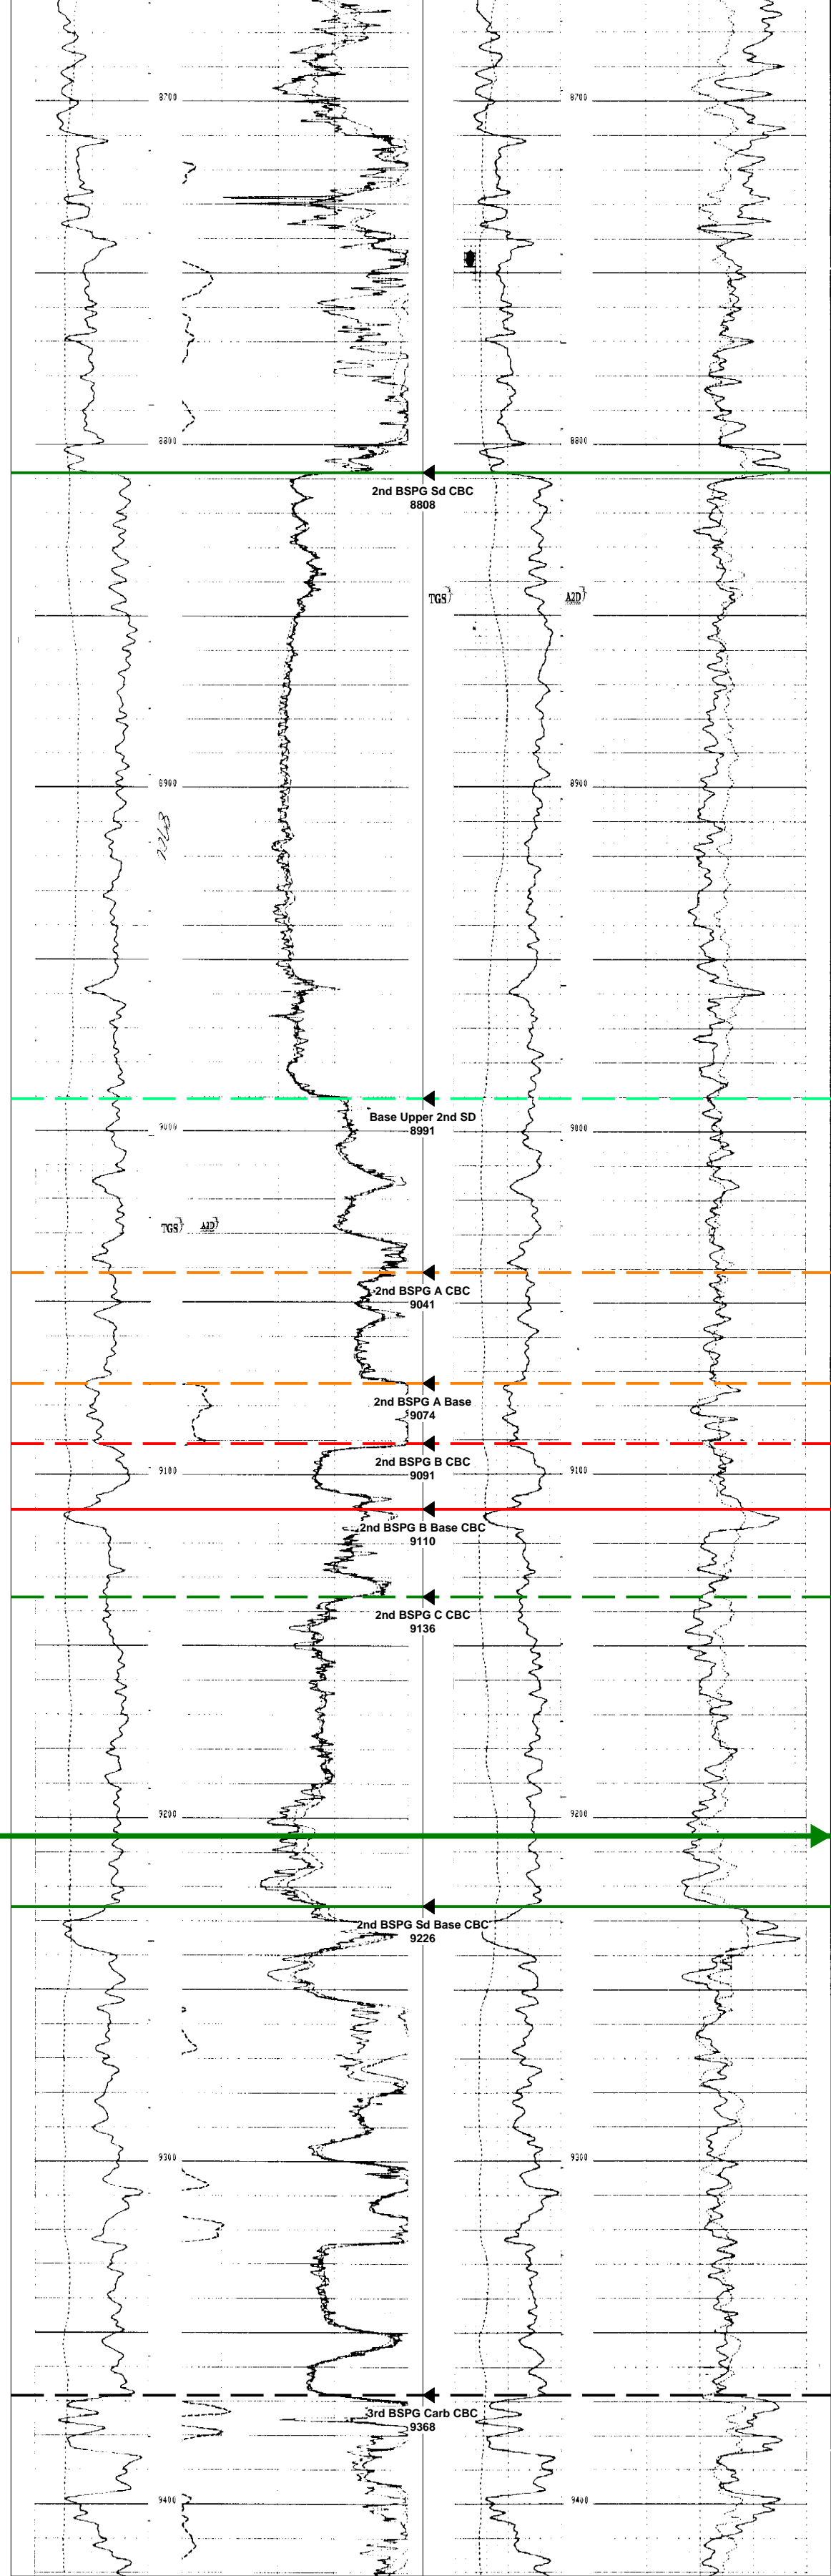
8700
8700

8800
8800

2nd BSPG Sd CBC
8808

TGS
A2D

8900
8900

Base Upper 2nd SD
8991

9000
9000

TGS
A2D

2nd BSPG A CBC
9041

2nd BSPG A Base
9074

2nd BSPG B CBC
9091

9100
9100

2nd BSPG B Base CBC
9110

2nd BSPG C CBC
9136

9200
9200

2nd BSPG Sd Base CBC
9226

9300
9300

3rd BSPG Carb CBC
9368

9400
9400